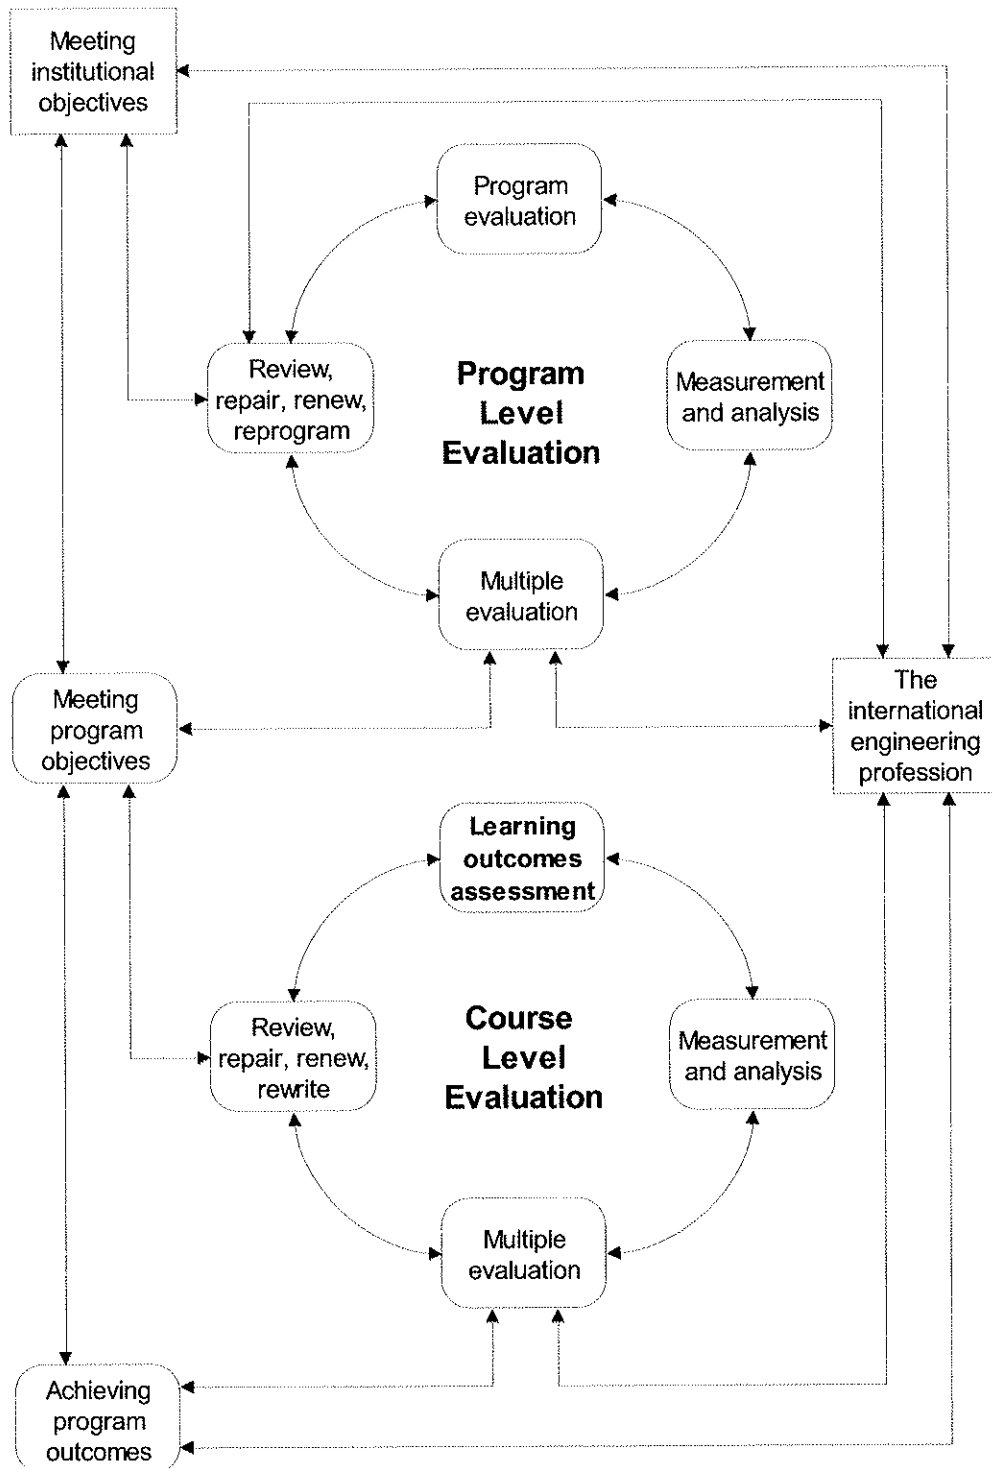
Meeting institutional objectives

Program evaluation

Review, repair, renew, reprogram

Program Level Evaluation

Measurement and analysis

Multiple evaluation

Meeting program objectives

The international engineering profession

Learning outcomes assessment

Review, repair, renew, rewrite

Course Level Evaluation

Measurement and analysis

Multiple evaluation

Achieving program outcomes